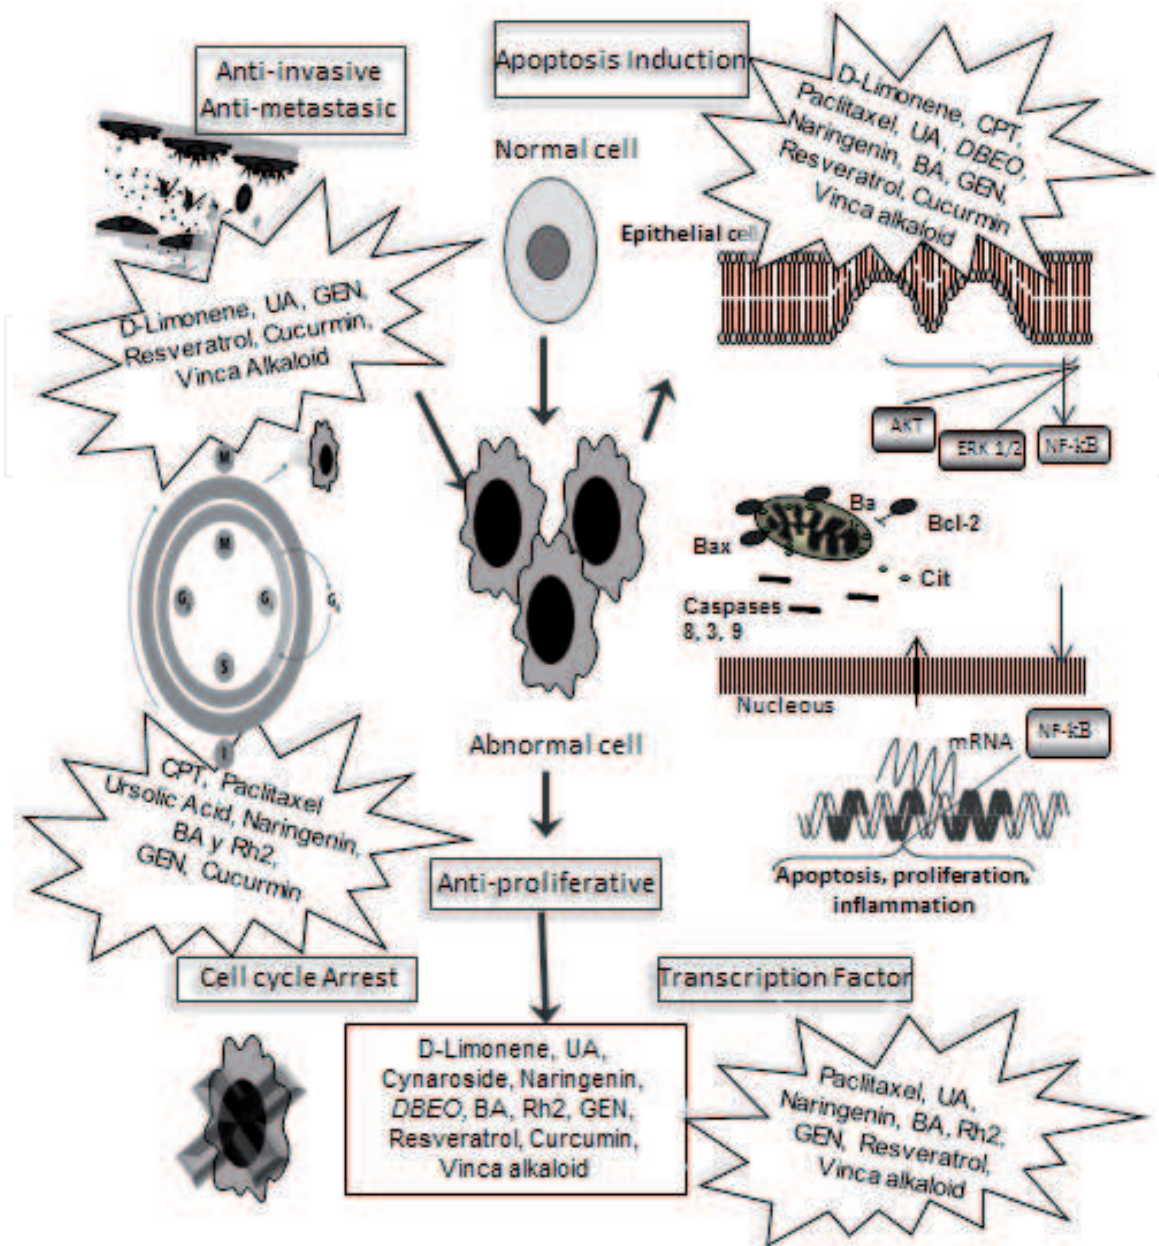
Anti-invasive
Anti-metastasic

Apoptosis induction

D-Limonene, CPT, Paclitaxel, UA, DBEO, Naringenin, BA, GEN, Resveratrol, Cucurmin, Vinca alkaloid

Normal cell

Epithelial cell

D-Limonene, UA, GEN, Resveratrol, Cucurmin, Vinca Alkaloid

AKT
ERK 1/2
NF-kB

M
M
G
G
S
G
I

Ba
Bcl-2
Bax
Cit
Caspases 8, 3, 9

Nucleous

Abnormal cell

mRNA
NF-kB

CPT, Paclitaxel Ursolic Acid, Naringenin, BA y Rh2, GEN, Cucurmin

Anti-proliferative

Apoptosis, proliferation, inflammation

Cell cycle Arrest

Transcription Factor

D-Limonene, UA, Cynaroside, Naringenin, DBEO, BA, Rh2, GEN, Resveratrol, Curcumin, Vinca alkaloid

Paclitaxel, UA, Naringenin, BA, Rh2, GEN, Resveratrol, Vinca alkaloid